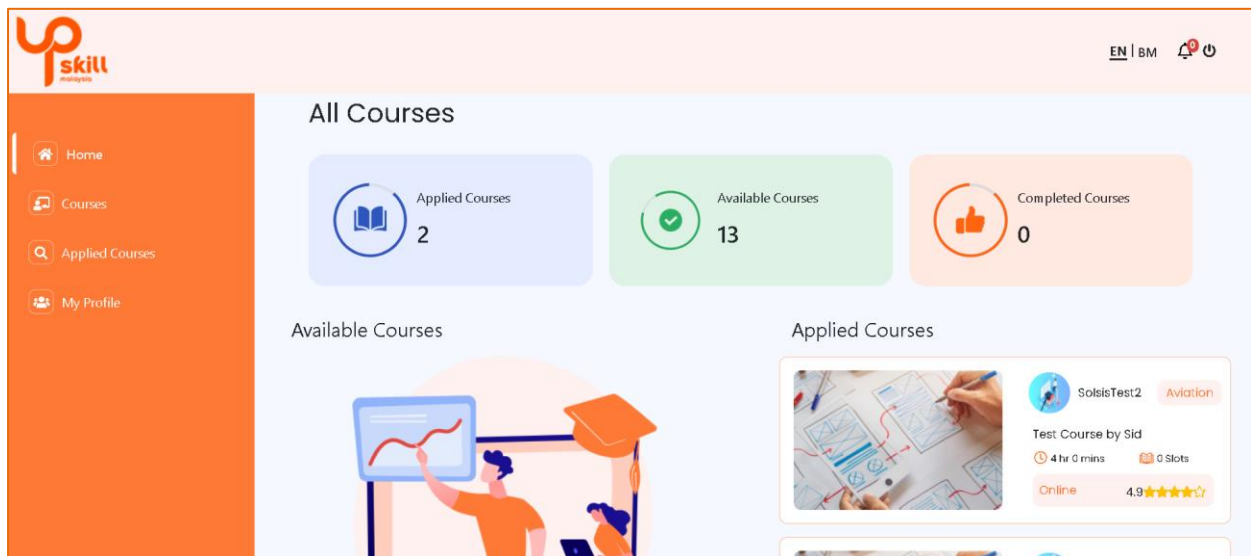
up skill malaysia

EN | BM 0

Home

Courses

Applied Courses

My Profile

All Courses

Applied Courses
2

Available Courses
13

Completed Courses
0

Available Courses

Applied Courses

SolsisTest2 Aviation

Test Course by Sid

4 hr 0 mins 0 Slots

Online 4.9